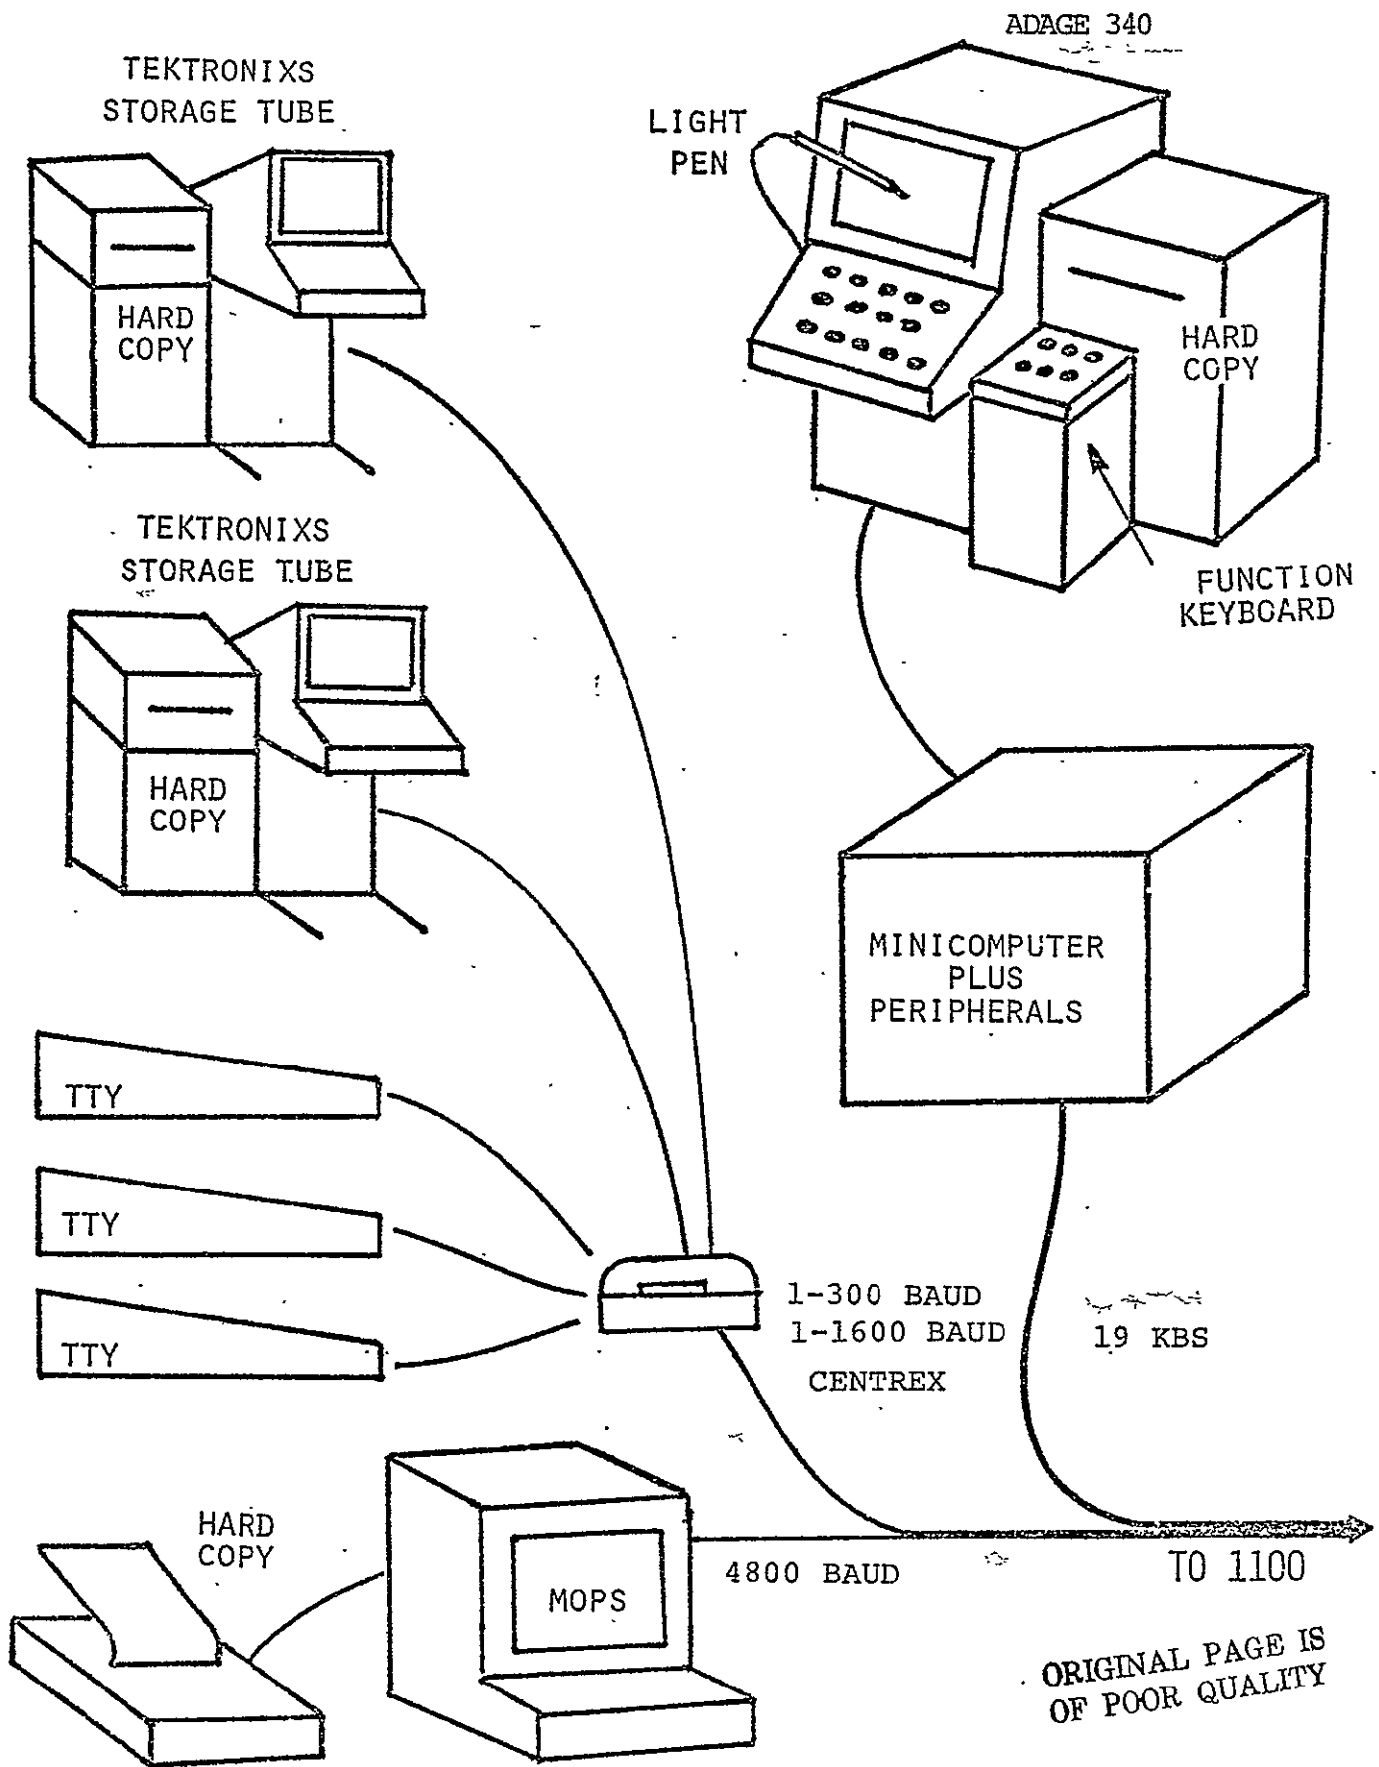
ADAGE 340

TEKTRONIXS STORAGE TUBE

LIGHT PEN

HARD COPY

HARD COPY

TEKTRONIXS STORAGE TUBE

FUNCTION KEYBOARD

HARD COPY

MINICOMPUTER PLUS PERIPHERALS

TTY

TTY

TTY

1-300 BAUD
1-1600 BAUD

CENTREX

19 KBS

HARD COPY

MOPS

4800 BAUD

TO 1100

ORIGINAL PAGE IS OF POOR QUALITY